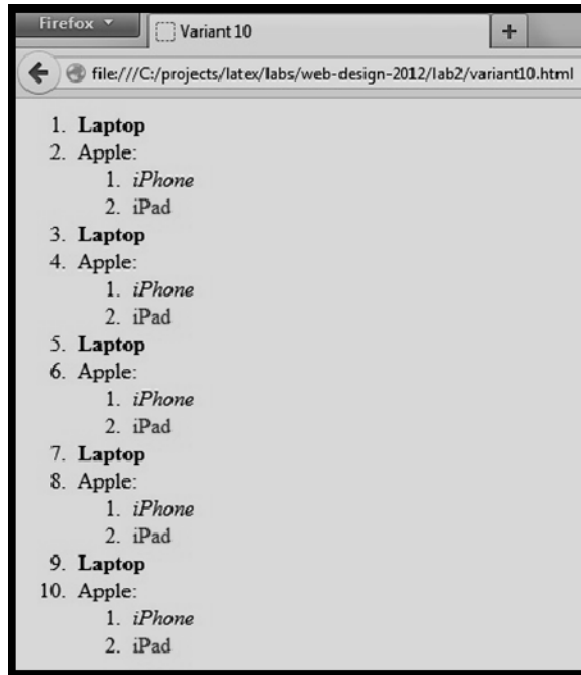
Firefox

Variant 10

+

file:///C:/projects/latex/labs/web-design-2012/lab2/variant10.html

1. **Laptop**
2. Apple:
    1. *iPhone*
    2. iPad
3. **Laptop**
4. Apple:
    1. *iPhone*
    2. iPad
5. **Laptop**
6. Apple:
    1. *iPhone*
    2. iPad
7. **Laptop**
8. Apple:
    1. *iPhone*
    2. iPad
9. **Laptop**
10. Apple:
    1. *iPhone*
    2. iPad